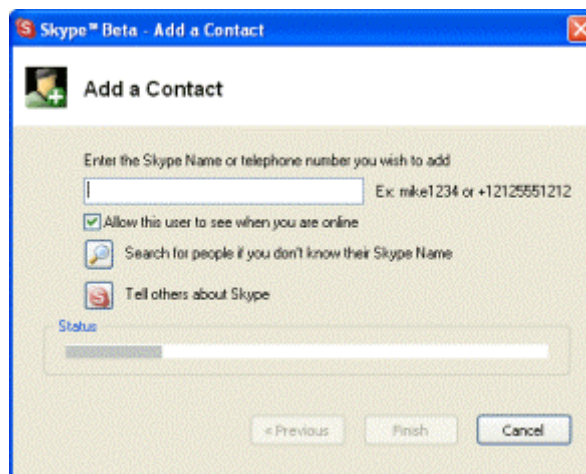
Skype™ Beta - Add a Contact

Add a Contact

Enter the Skype Name or telephone number you wish to add

Ex: mike1234 or +12125551212

Allow this user to see when you are online

Search for people if you don't know their Skype Name

Tell others about Skype

Status

< Previous

Finish

Cancel